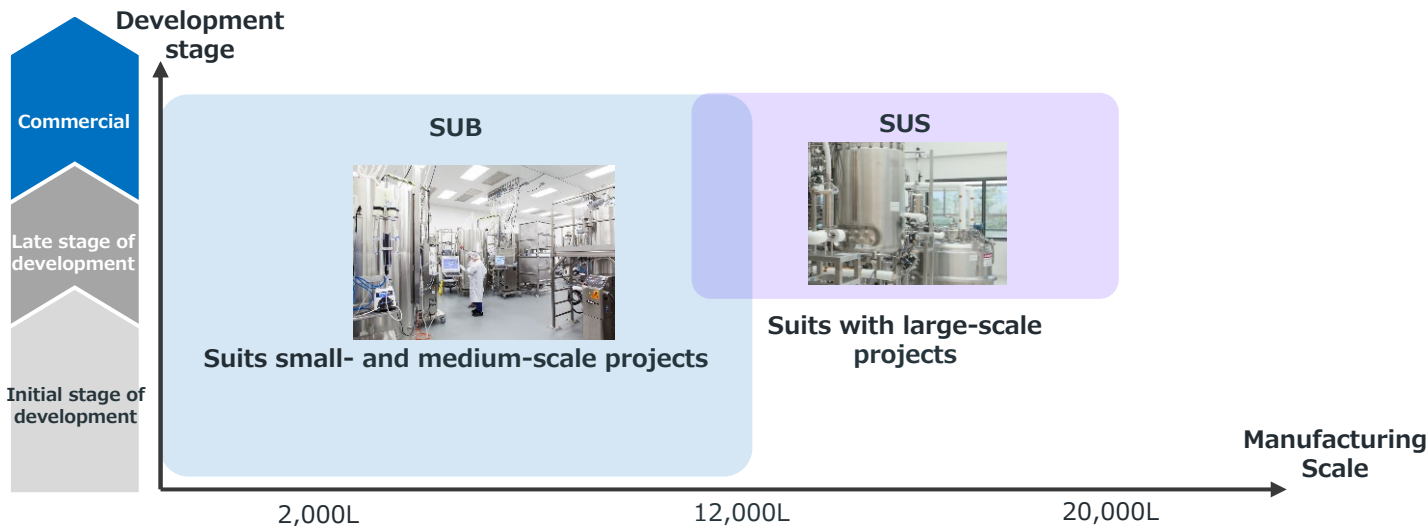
Development stage

Commercial

Late stage of development

Initial stage of development

SUB

Suits small- and medium-scale projects

SUS

Suits with large-scale projects

Manufacturing Scale

2,000L

12,000L

20,000L